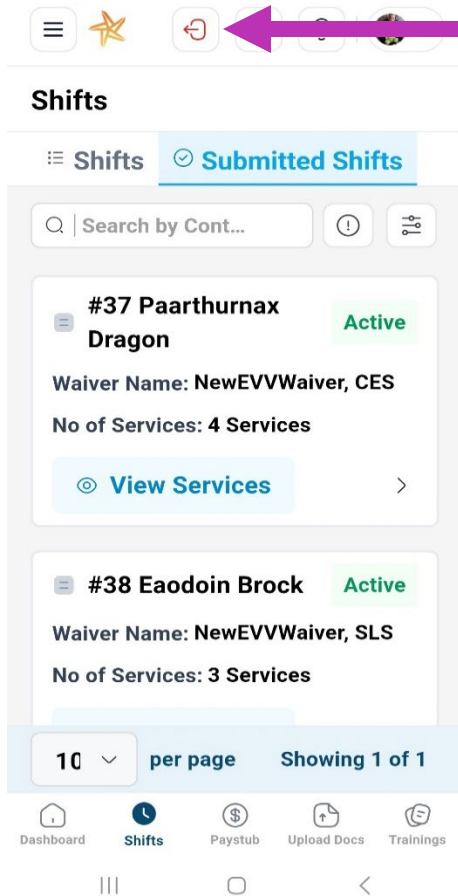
Shifts

Shifts Submitted Shifts

Search by Cont...

#37 Paarthurnax Dragon

Active

Waiver Name: NewEVVWaiver, CES

No of Services: 4 Services

View Services

#38 Eaodoin Brock

Active

Waiver Name: NewEVVWaiver, SLS

No of Services: 3 Services

10 per page Showing 1 of 1

Dashboard Shifts Paystub Upload Docs Trainings